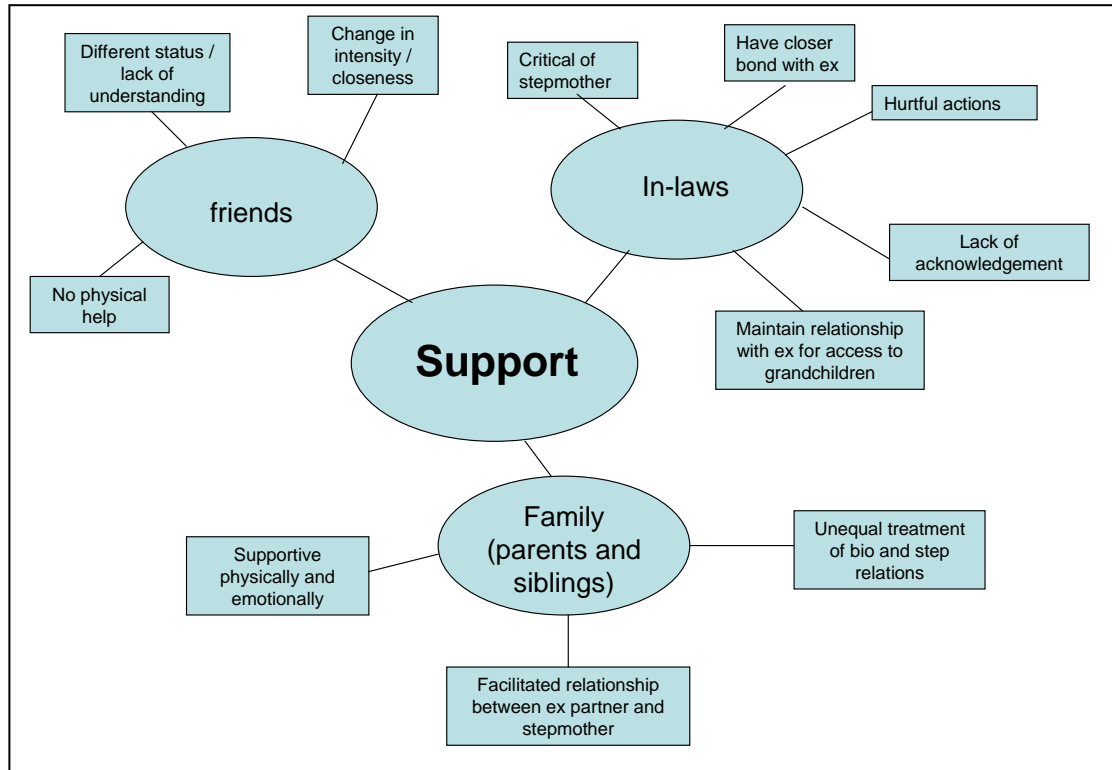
Different status / lack of understanding

Change in intensity / closeness

Critical of stepmother

Have closer bond with ex

Hurtful actions

friends

In-laws

Lack of acknowledgement

No physical help

Maintain relationship with ex for access to grandchildren

Support

Family (parents and siblings)

Supportive physically and emotionally

Unequal treatment of bio and step relations

Facilitated relationship between ex partner and stepmother